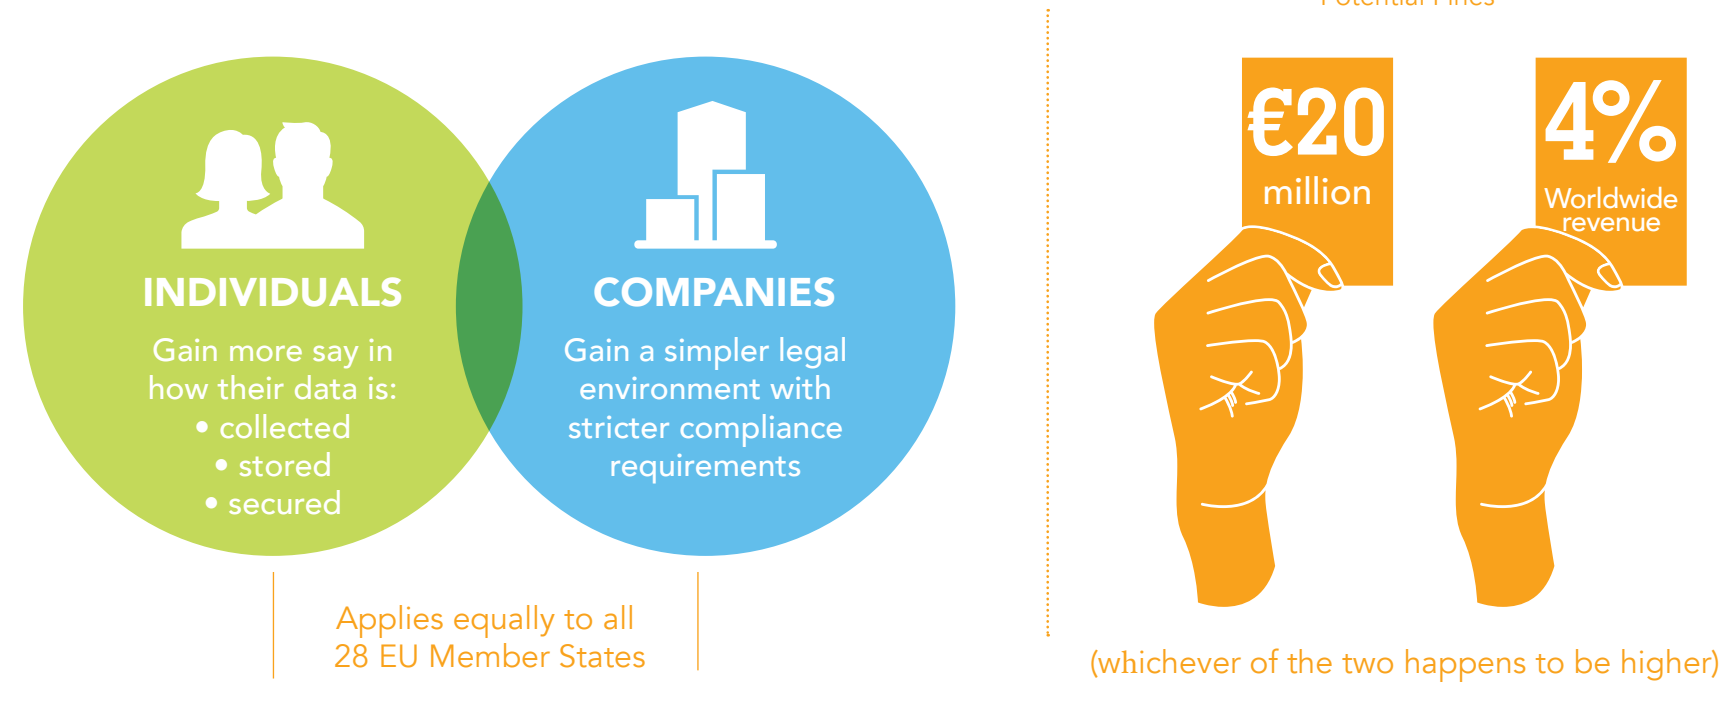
INDIVIDUALS

Gain more say in how their data is:
• collected
• stored
• secured

COMPANIES

Gain a simpler legal environment with stricter compliance requirements

Applies equally to all 28 EU Member States

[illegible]

€20 million

4% Worldwide revenue

(whichever of the two happens to be higher)